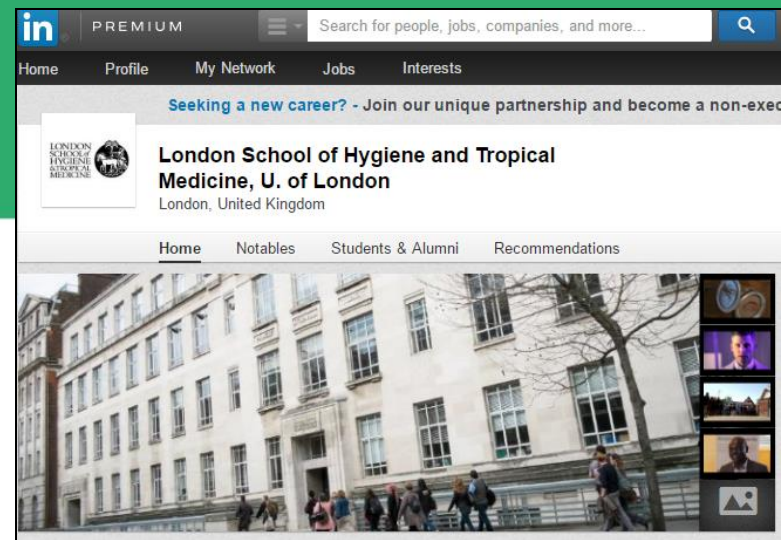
in PREMIUM

Search for people, jobs, companies, and more...

Home Profile My Network Jobs Interests

Seeking a new career? - Join our unique partnership and become a non-exec

LONDON SCHOOL of HYGIENE & TROPICAL MEDICINE

London School of Hygiene and Tropical Medicine, U. of London

London, United Kingdom

Home Notables Students & Alumni Recommendations